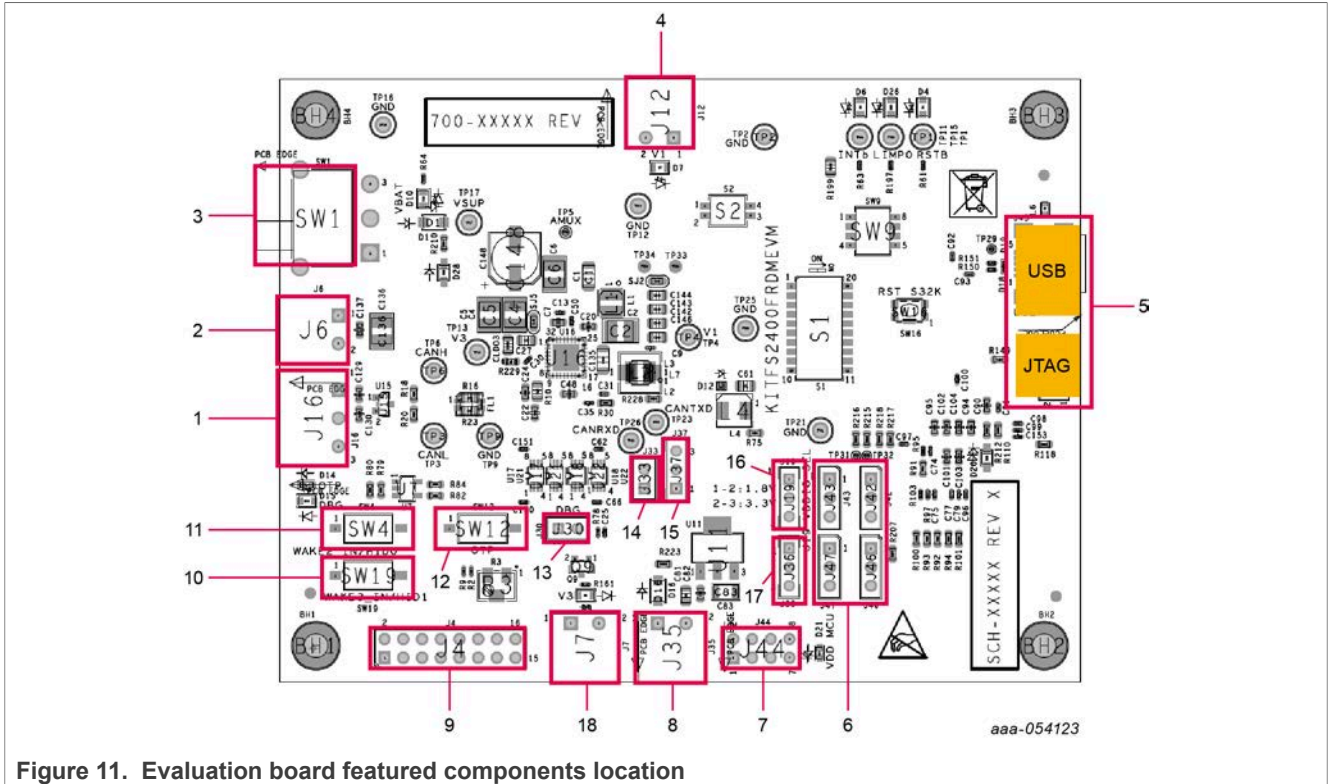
4

BH4
TP18 GND
700-XXXXX REV
J12
J12
2 V1 1
D7
TP2 GND
D6 D26 D4
INTb LIMP0 RSTB
BH3

3
SW1
PCB EDGE
VBAT
D10
D1
TP17 VSUP
TP5 AMUX
GND TP12
S2
SW9
R199
USB
JTAG
5

2
J6
J6
C137
C136
TP34 TP33
C6
C5 C4
C2
TP25 GND
KITFS2400FRDMEVM
S1
RST S32K
SW16

TP6 CANH
TP13 V3
U16
TP4 V1
1
J16
PCB EDGE
U15
R16
L4
C61
D12
TP21 GND
TP8 CANL TP3
TP9 GND
CANRXD
TP26
CANTXD TP23
TP31 TP32

16
1-2:1.8V
2-3:3.3V
J19
J43
J42
J33
J37
14
15
U11
J1
J47
J46

11
SW4
SW12
12
13
DBG
J30
10
SW19
R3
R223
V3
J36
17
SCH-XXXXX REV X

BH1
J4
2
16
1
15
J7
J35
J44
D21 VDD MCU
BH2

9
18
8
7
6
aaa-054123

Figure 11. Evaluation board featured components location